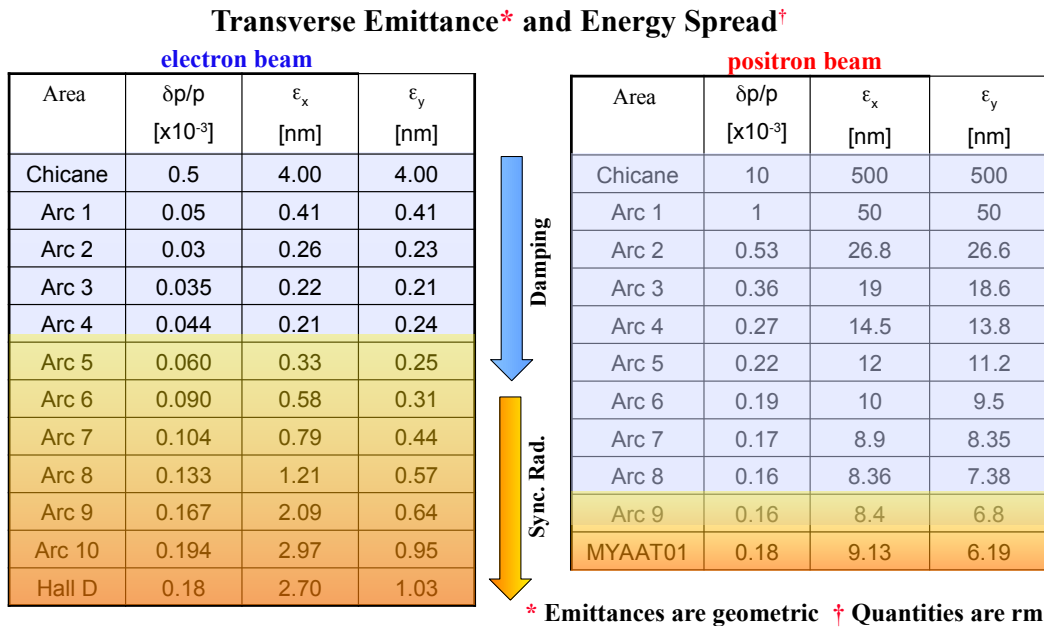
Transverse Emittance* and Energy Spread†

electron beam

| Area | δp/p [x10$^{-3}$] | $\varepsilon_x$ [nm] | $\varepsilon_y$ [nm] |
|---|---|---|---|
| Chicane | 0.5 | 4.00 | 4.00 |
| Arc 1 | 0.05 | 0.41 | 0.41 |
| Arc 2 | 0.03 | 0.26 | 0.23 |
| Arc 3 | 0.035 | 0.22 | 0.21 |
| Arc 4 | 0.044 | 0.21 | 0.24 |
| Arc 5 | 0.060 | 0.33 | 0.25 |
| Arc 6 | 0.090 | 0.58 | 0.31 |
| Arc 7 | 0.104 | 0.79 | 0.44 |
| Arc 8 | 0.133 | 1.21 | 0.57 |
| Arc 9 | 0.167 | 2.09 | 0.64 |
| Arc 10 | 0.194 | 2.97 | 0.95 |
| Hall D | 0.18 | 2.70 | 1.03 |

Damping

Sync. Rad.

positron beam

| Area | δp/p [x10$^{-3}$] | $\varepsilon_x$ [nm] | $\varepsilon_y$ [nm] |
|---|---|---|---|
| Chicane | 10 | 500 | 500 |
| Arc 1 | 1 | 50 | 50 |
| Arc 2 | 0.53 | 26.8 | 26.6 |
| Arc 3 | 0.36 | 19 | 18.6 |
| Arc 4 | 0.27 | 14.5 | 13.8 |
| Arc 5 | 0.22 | 12 | 11.2 |
| Arc 6 | 0.19 | 10 | 9.5 |
| Arc 7 | 0.17 | 8.9 | 8.35 |
| Arc 8 | 0.16 | 8.36 | 7.38 |
| Arc 9 | 0.16 | 8.4 | 6.8 |
| MYAAT01 | 0.18 | 9.13 | 6.19 |

* Emittances are geometric † Quantities are rm